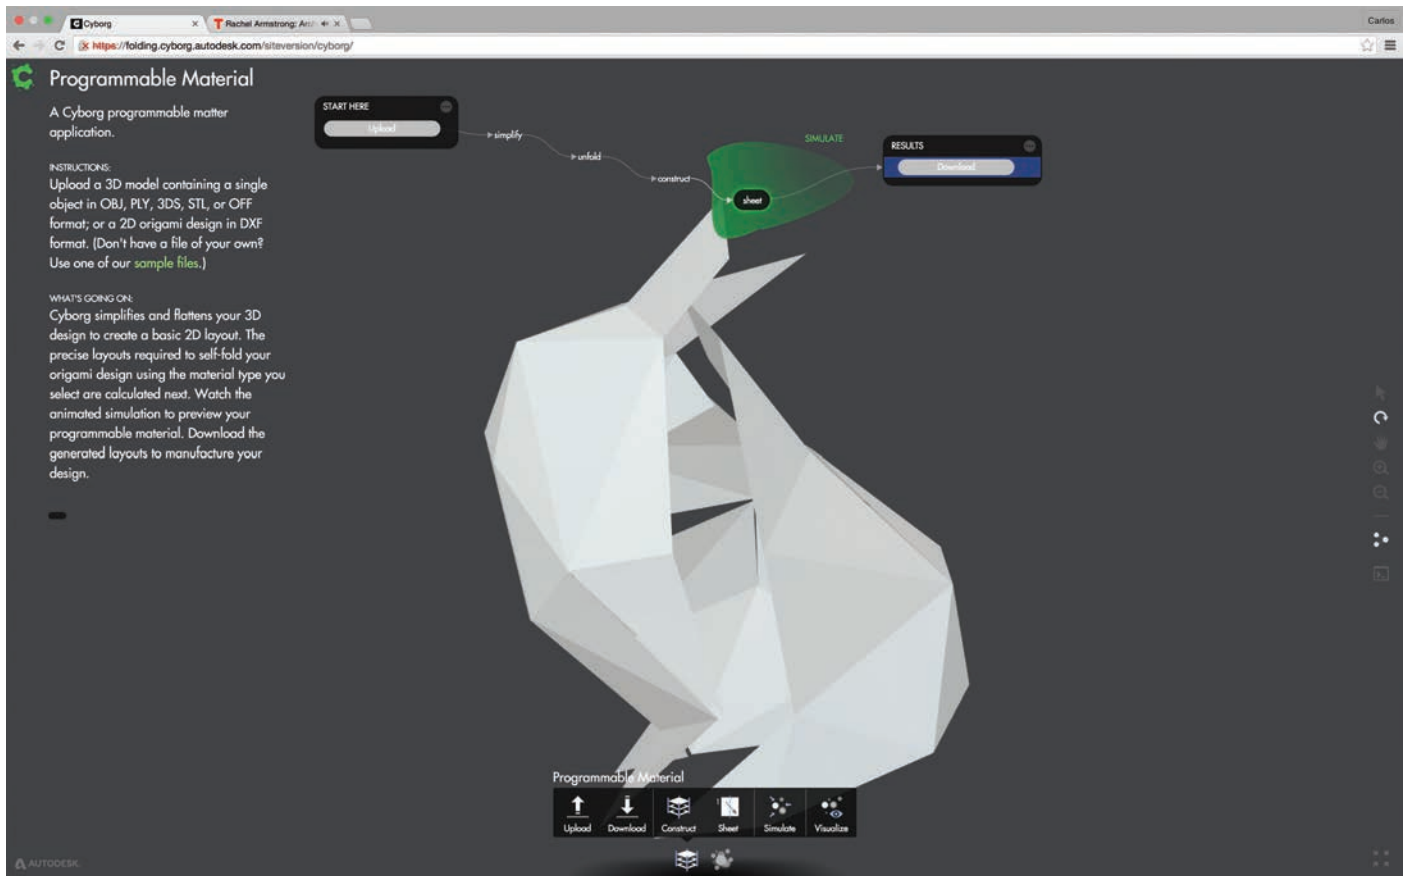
Cyborg
Rachel Armstrong: Arch
Carlos
https://folding.cyborg.autodesk.com/siteversion/cyborg/

Programmable Material

A Cyborg programmable matter application.

INSTRUCTIONS:
Upload a 3D model containing a single object in OBJ, PLY, 3DS, STL, or OFF format; or a 2D origami design in DXF format. (Don't have a file of your own? Use one of our sample files.)

WHAT'S GOING ON:
Cyborg simplifies and flattens your 3D design to create a basic 2D layout. The precise layouts required to self-fold your origami design using the material type you select are calculated next. Watch the animated simulation to preview your programmable material. Download the generated layouts to manufacture your design.

START HERE
Upload
simplify
unfold
construct
SIMULATE
sheet
RESULTS
Download

Programmable Material
Upload
Download
Construct
Sheet
Simulate
Visualize

AUTODESK